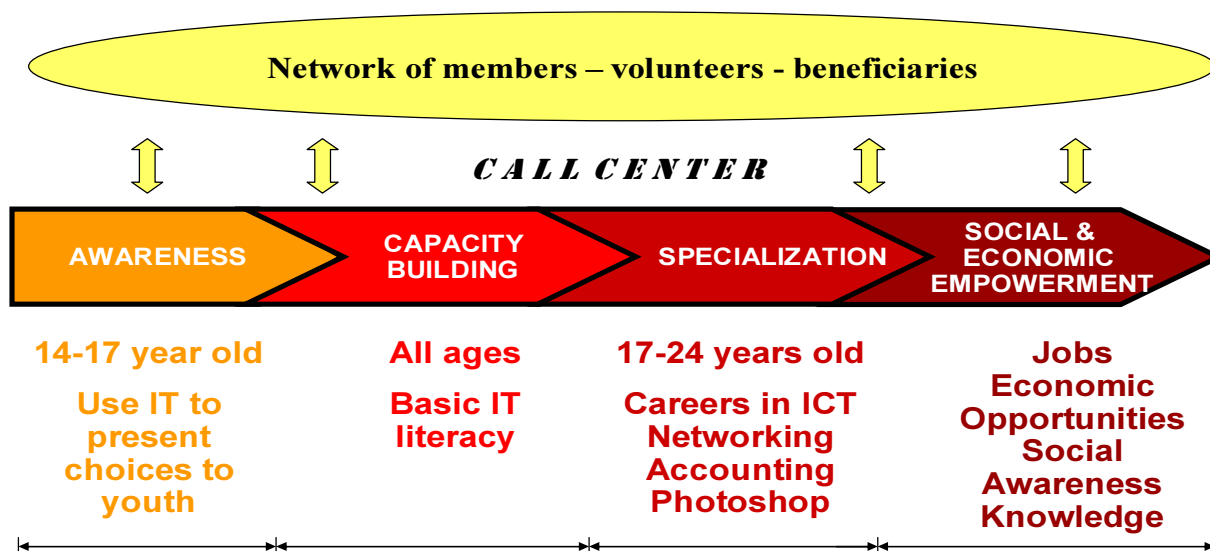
Network of members – volunteers - beneficiaries

CALL CENTER

AWARENESS

CAPACITY BUILDING

SPECIALIZATION

SOCIAL & ECONOMIC EMPOWERMENT

14-17 year old

Use IT to present choices to youth

All ages

Basic IT literacy

17-24 years old

Careers in ICT
Networking
Accounting
Photoshop

Jobs
Economic Opportunities
Social Awareness
Knowledge